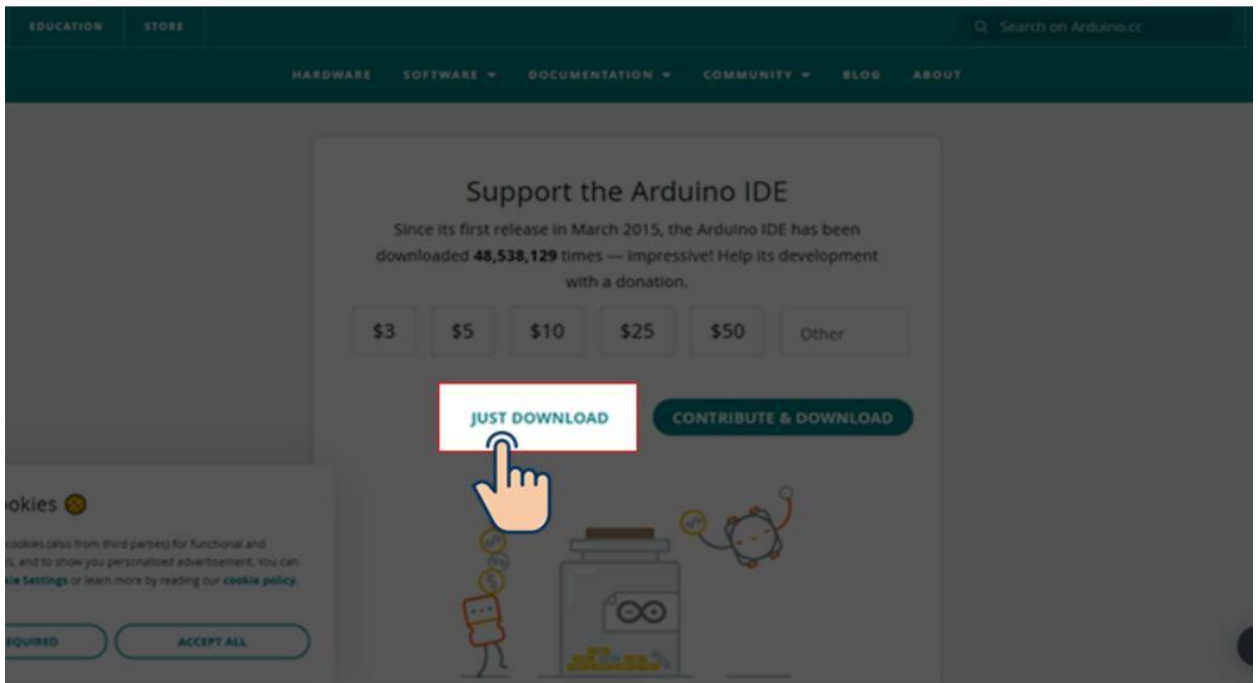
EDUCATION STORE

Search on Arduino.cc

HARDWARE SOFTWARE ▾ DOCUMENTATION ▾ COMMUNITY ▾ BLOG ABOUT

Support the Arduino IDE

Since its first release in March 2015, the Arduino IDE has been downloaded **48,538,129** times — impressive! Help its development with a donation.

$3 $5 $10 $25 $50 Other

JUST DOWNLOAD

CONTRIBUTE & DOWNLOAD

okies

cookies (also from third parties) for functional and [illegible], and to show you personalised advertisement. You can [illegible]ie Settings or learn more by reading our cookie policy.

EQUIRED

ACCEPT ALL